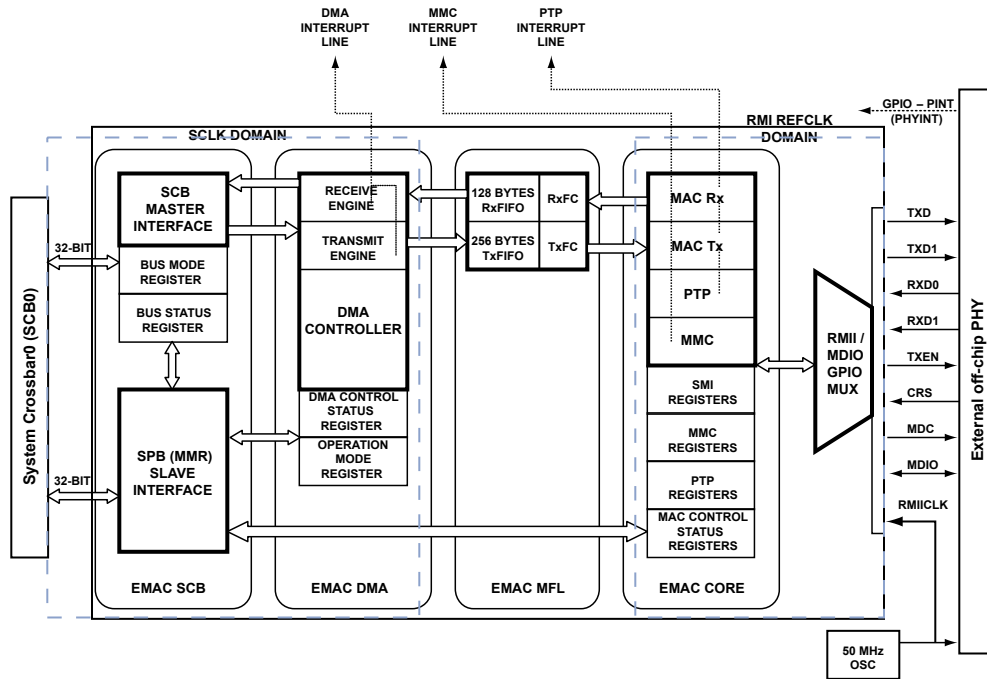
DMA INTERRUPT LINE

MMC INTERRUPT LINE

PTP INTERRUPT LINE

GPIO – PINT (PHYINT)

SCLK DOMAIN

RMI REFCLK DOMAIN

System Crossbar0 (SCB0)

32-BIT

32-BIT

SCB MASTER INTERFACE

BUS MODE REGISTER

BUS STATUS REGISTER

SPB (MMR) SLAVE INTERFACE

EMAC SCB

RECEIVE ENGINE

TRANSMIT ENGINE

DMA CONTROLLER

DMA CONTROL STATUS REGISTER

OPERATION MODE REGISTER

EMAC DMA

128 BYTES RxFIFO

RxFC

256 BYTES TxFIFO

TxFC

EMAC MFL

MAC Rx

MAC Tx

PTP

MMC

SMI REGISTERS

MMC REGISTERS

PTP REGISTERS

MAC CONTROL STATUS REGISTERS

EMAC CORE

RMII / MDIO GPIO MUX

TXD

TXD1

RXD0

RXD1

TXEN

CRS

MDC

MDIO

RMIICLK

External off-chip PHY

50 MHz OSC